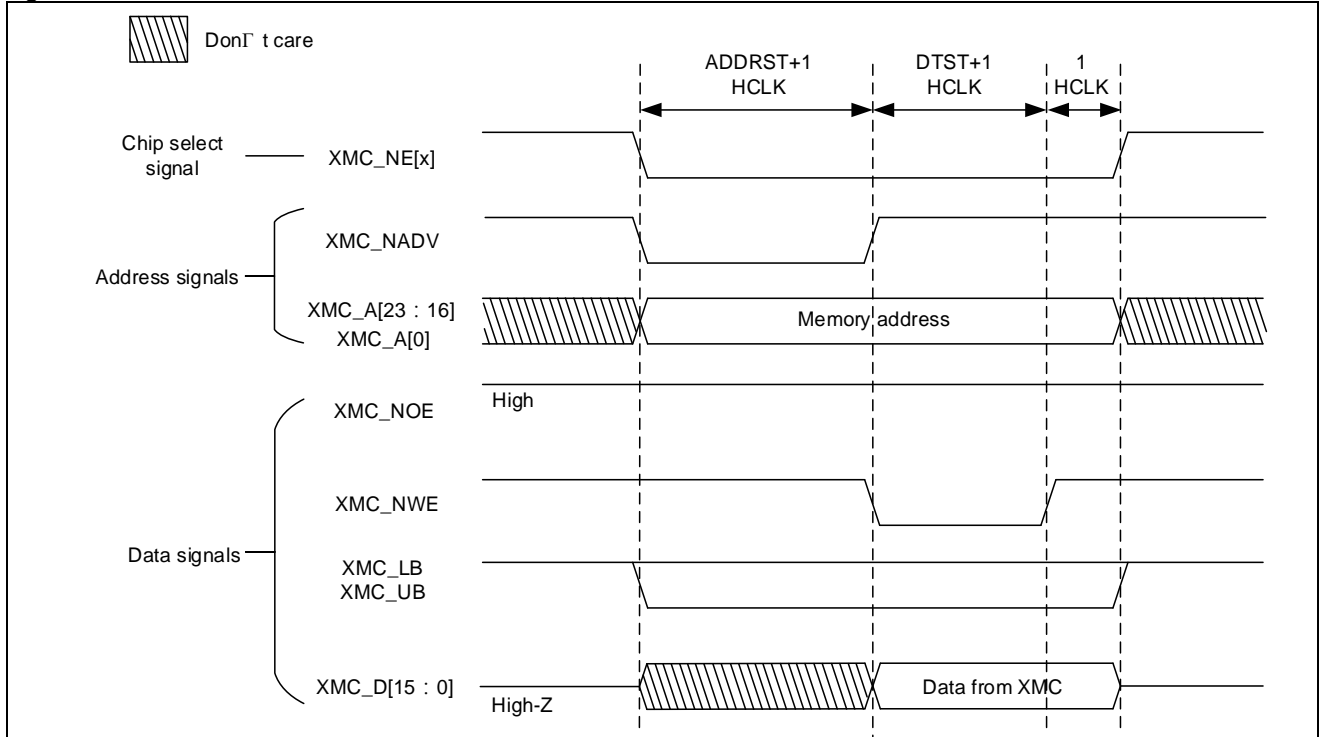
DonΓ t care

ADDRST+1 HCLK

DTST+1 HCLK

1 HCLK

Chip select signal

XMC_NE[x]

XMC_NADV

Address signals

XMC_A[23 : 16]
XMC_A[0]

Memory address

XMC_NOE

High

XMC_NWE

Data signals

XMC_LB
XMC_UB

XMC_D[15 : 0]

High-Z

Data from XMC